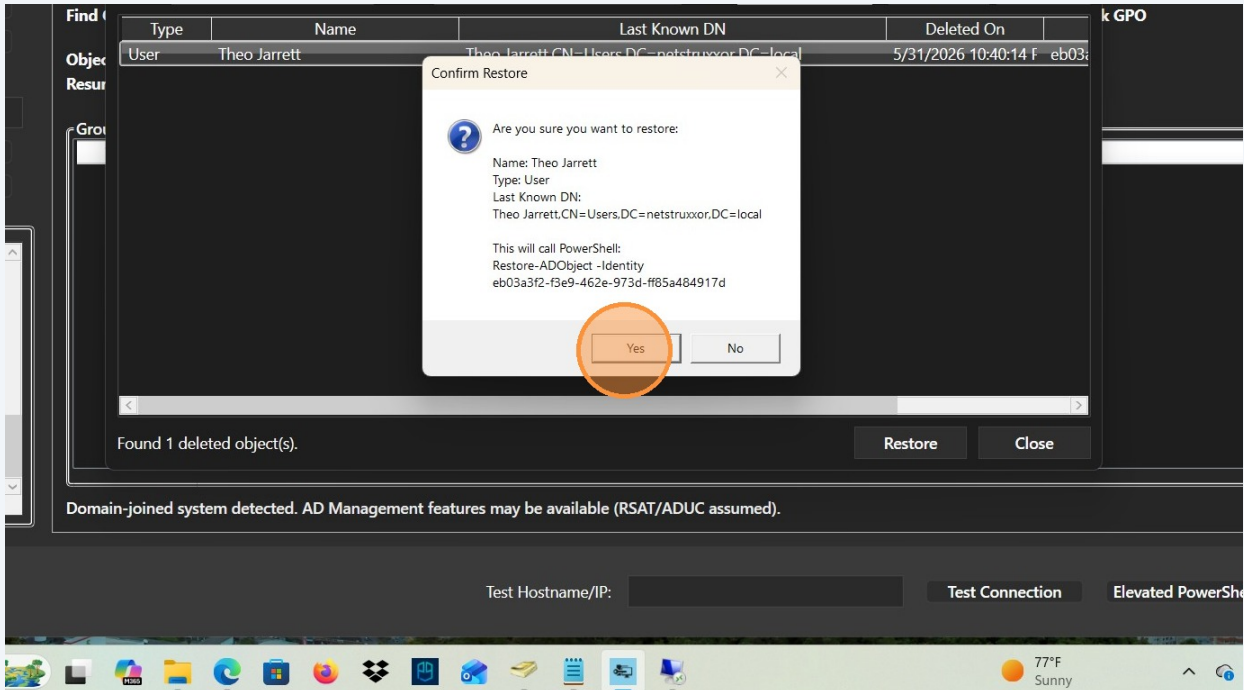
Find

Objec

Resur

Grou

k GPO

| Type | Name | Last Known DN | Deleted On | |
|---|---|---|---|---|
| User | Theo Jarrett | Theo Jarrett,CN=Users,DC=netstruxxor,DC=local | 5/31/2026 10:40:14 F | eb03a |

Confirm Restore

Are you sure you want to restore:

Name: Theo Jarrett
Type: User
Last Known DN:
Theo Jarrett,CN=Users,DC=netstruxxor,DC=local

This will call PowerShell:
Restore-ADObject -Identity
eb03a3f2-f3e9-462e-973d-ff85a484917d

Yes

No

Found 1 deleted object(s).

Restore

Close

Domain-joined system detected. AD Management features may be available (RSAT/ADUC assumed).

Test Hostname/IP:

Test Connection

Elevated PowerShe

M365

77°F
Sunny